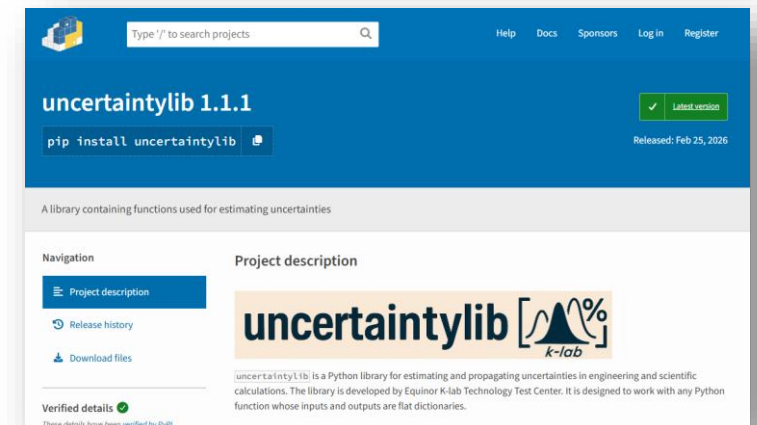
Type '/' to search projects

Help Docs Sponsors Log in Register

uncertaintylib 1.1.1

pip install uncertaintylib

✓ Latest version

Released: Feb 25, 2026

A library containing functions used for estimating uncertainties

Navigation

Project description

Release history

Download files

Verified details

These details have been verified by PyPI

Project description

uncertaintylib [%]
k-lab

uncertaintylib is a Python library for estimating and propagating uncertainties in engineering and scientific calculations. The library is developed by Equinor K-lab Technology Test Center. It is designed to work with any Python function whose inputs and outputs are flat dictionaries.